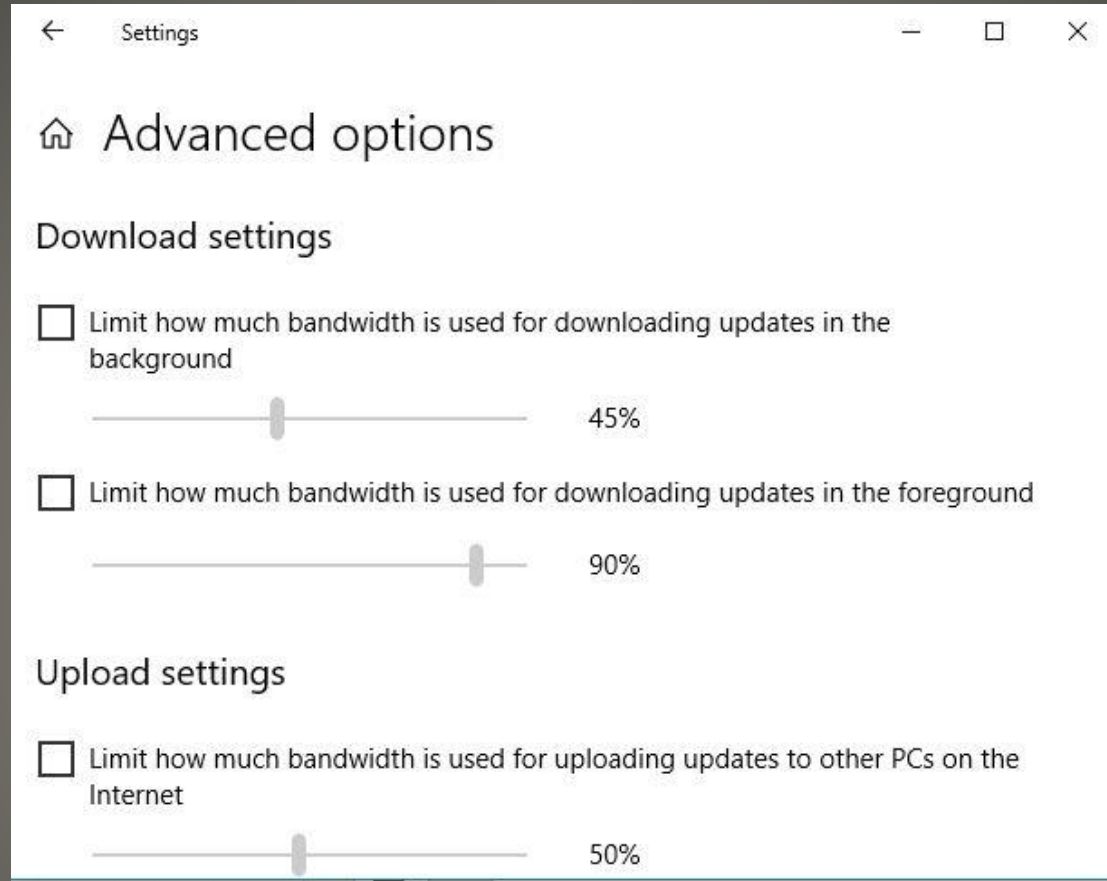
Settings

Advanced options

Download settings

Limit how much bandwidth is used for downloading updates in the background

45%

Limit how much bandwidth is used for downloading updates in the foreground

90%

Upload settings

Limit how much bandwidth is used for uploading updates to other PCs on the Internet

50%